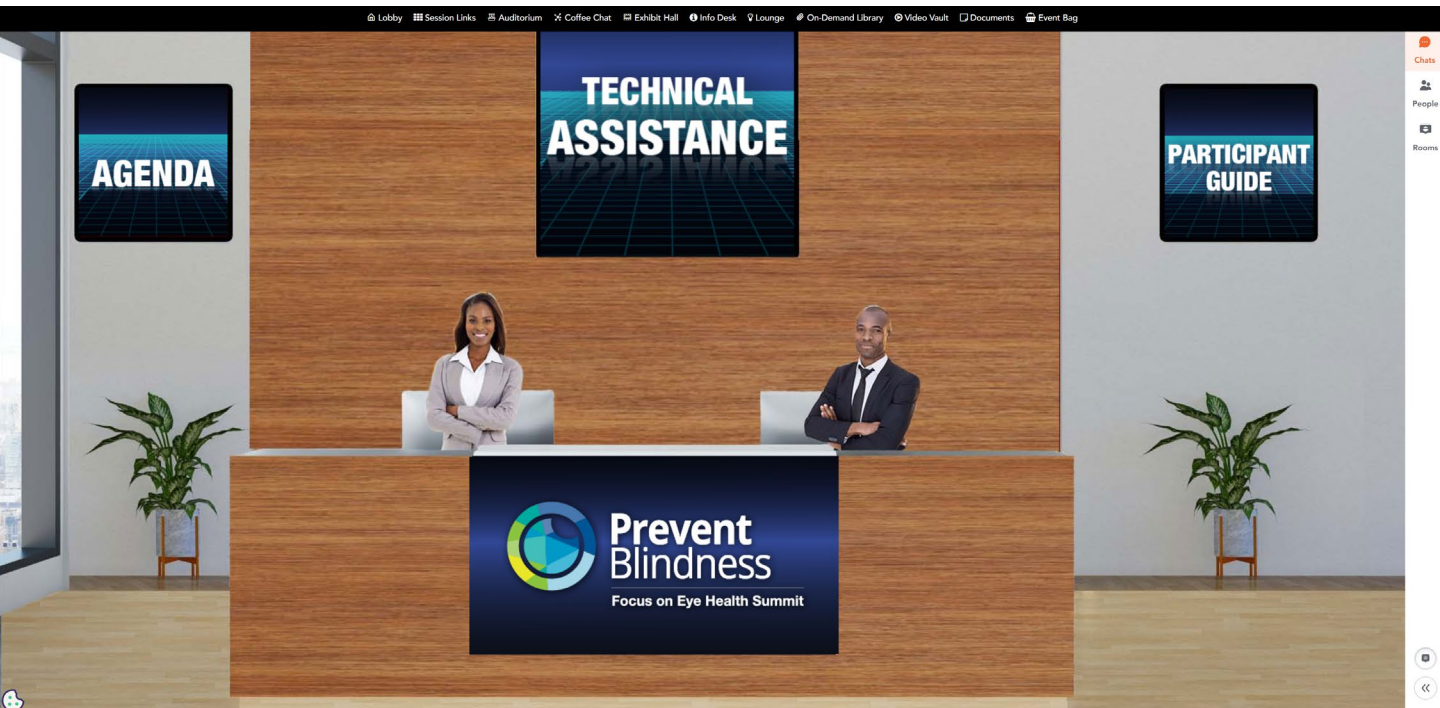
Lobby Session Links Auditorium Coffee Chat Exhibit Hall Info Desk Lounge On-Demand Library Video Vault Documents Event Bag

Chats
People
Rooms

AGENDA

TECHNICAL ASSISTANCE

PARTICIPANT GUIDE

Prevent Blindness
Focus on Eye Health Summit